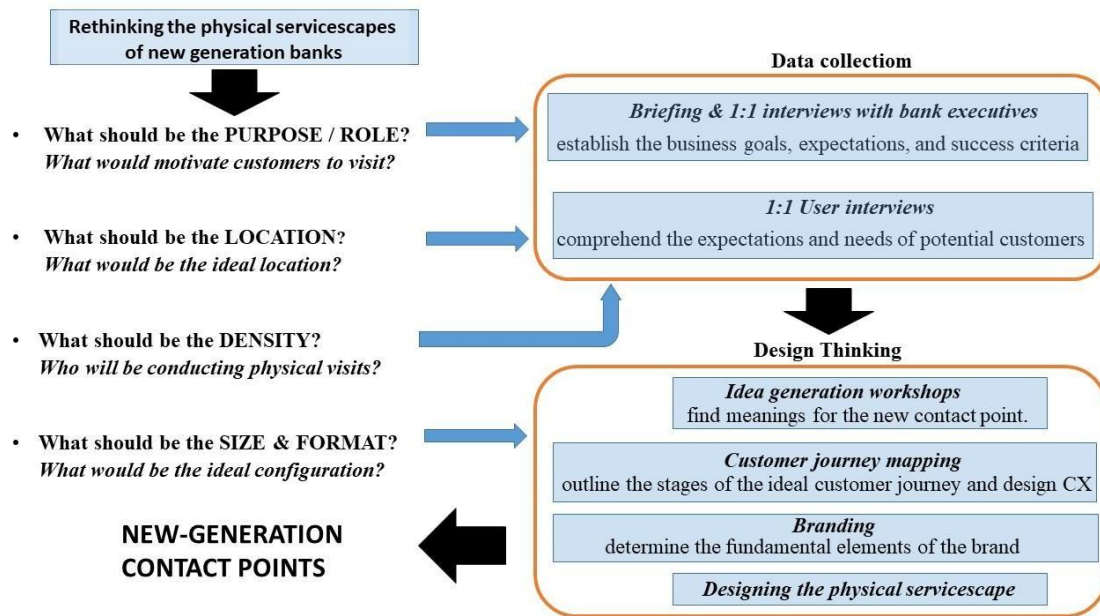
Rethinking the physical servicescapes of new generation banks

• What should be the PURPOSE / ROLE?
What would motivate customers to visit?

• What should be the LOCATION?
What would be the ideal location?

• What should be the DENSITY?
Who will be conducting physical visits?

• What should be the SIZE & FORMAT?
What would be the ideal configuration?

NEW-GENERATION CONTACT POINTS

Data collectiom

Briefing & 1:1 interviews with bank executives
establish the business goals, expectations, and success criteria

1:1 User interviews
comprehend the expectations and needs of potential customers

Design Thinking

Idea generation workshops
find meanings for the new contact point.

Customer journey mapping
outline the stages of the ideal customer journey and design CX

Branding
determine the fundamental elements of the brand

Designing the physical servicescape